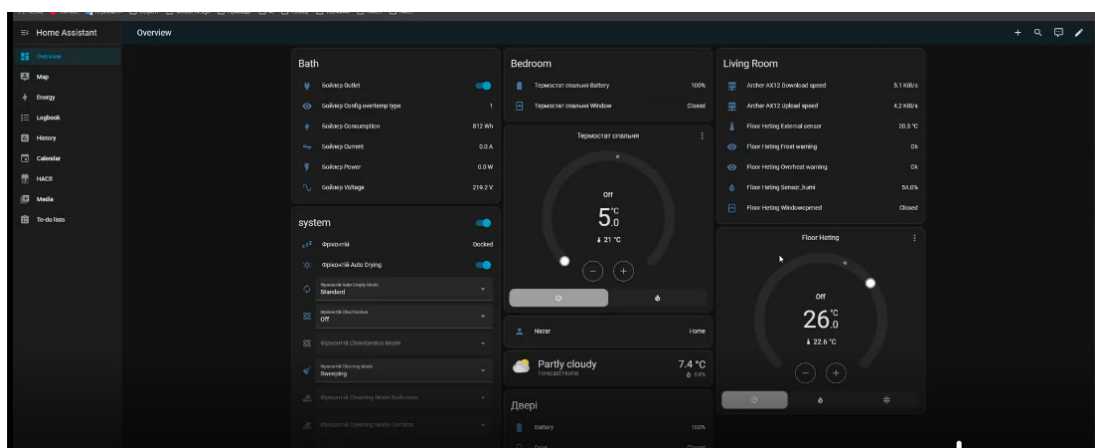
Home Assistant
Overview
Overview
Map
Energy
Logbook
History
Calendar
HACS
Media
To-do lists

Bath
Бойлер Outlet
Бойлер Config overtemp type 1
Бойлер Consumption 812 Wh
Бойлер Current 0.0 A
Бойлер Power 0.0 W
Бойлер Voltage 219.2 V

system
Фрiкохiй Docked
Фрiкохiй Auto Drying
Фрiкохiй Auto Empty Mode
Standard
Фрiкохiй Clean Mode
Off
Фрiкохiй CleanGenius mode
Фрiкохiй Cleaning Mode
Sweeping
Фрiкохiй Cleaning Mode Bathroom
Фрiкохiй Cleaning Mode Corridor

Bedroom
Термостат спальня Battery 100%
Термостат спальня Window Closed
Термостат спальня
Off
5.0 °C
21 °C
Nazar Home
Partly cloudy
Forecast Home
7.4 °C
Двері
Battery 100%
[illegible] Closed

Living Room
Archer AX12 Download speed 5.1 KiB/s
Archer AX12 Upload speed 4.2 KiB/s
Floor Heting External sensor 20.3 °C
Floor Heting Frost warning Ok
Floor Heting Overheat warning Ok
Floor Heting Sensor_humi 54.0%
Floor Heting Windowopened Closed
Floor Heting
Off
26.0 °C
22.6 °C